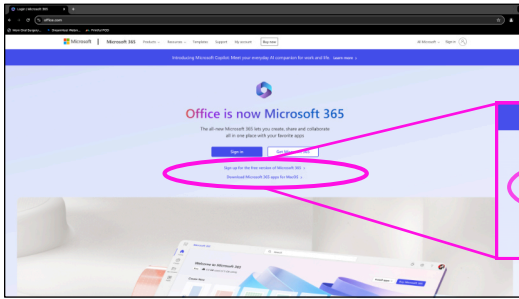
Login | Microsoft 365

office.com

Microsoft | Microsoft 365 Products Resources Templates Support My account Buy now

All Microsoft Sign in

Introducing Microsoft Copilot: Meet your everyday AI companion for work and life Learn more

Office is now Microsoft 365

The all-new Microsoft 365 lets you create, share and collaborate all in one place with your favorite apps

Sign in

Get Microsoft 365

Sign up for the free version of Microsoft 365 >

Download Microsoft 365 apps for Mac/PC >

Microsoft 365

Welcome to Microsoft 365

Install apps